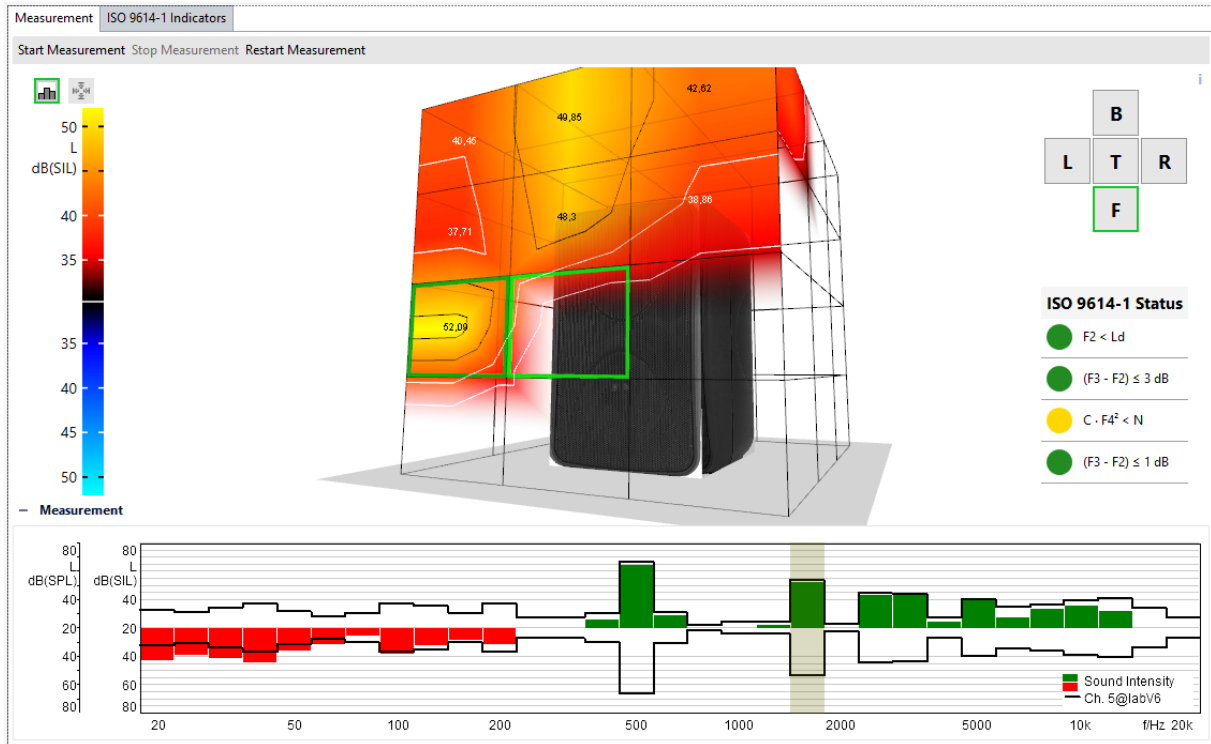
Measurement ISO 9614-1 Indicators

Start Measurement Stop Measurement Restart Measurement

50
L
dB(SIL)
40
35
35
40
45
50

42,62
49,85
40,45
38,86
48,3
37,71
52,09

B
L T R
F

i

ISO 9614-1 Status

F2 < Ld

(F3 - F2) ≤ 3 dB

C · F4² < N

(F3 - F2) ≤ 1 dB

– Measurement

80
L
dB(SPL)
40
20
40
60
80

80
L
dB(SIL)
40
20
40
60
80

20 50 100 200 500 1000 2000 5000 10k f/Hz 20k

Sound Intensity
Ch. 5@labV6